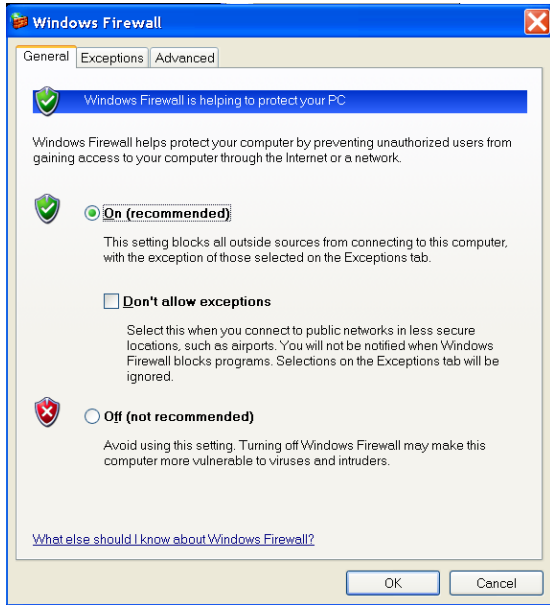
Windows Firewall

General Exceptions Advanced

Windows Firewall is helping to protect your PC

Windows Firewall helps protect your computer by preventing unauthorized users from gaining access to your computer through the Internet or a network.

On (recommended)

This setting blocks all outside sources from connecting to this computer, with the exception of those selected on the Exceptions tab.

Don't allow exceptions

Select this when you connect to public networks in less secure locations, such as airports. You will not be notified when Windows Firewall blocks programs. Selections on the Exceptions tab will be ignored.

Off (not recommended)

Avoid using this setting. Turning off Windows Firewall may make this computer more vulnerable to viruses and intruders.

What else should I know about Windows Firewall?

OK Cancel